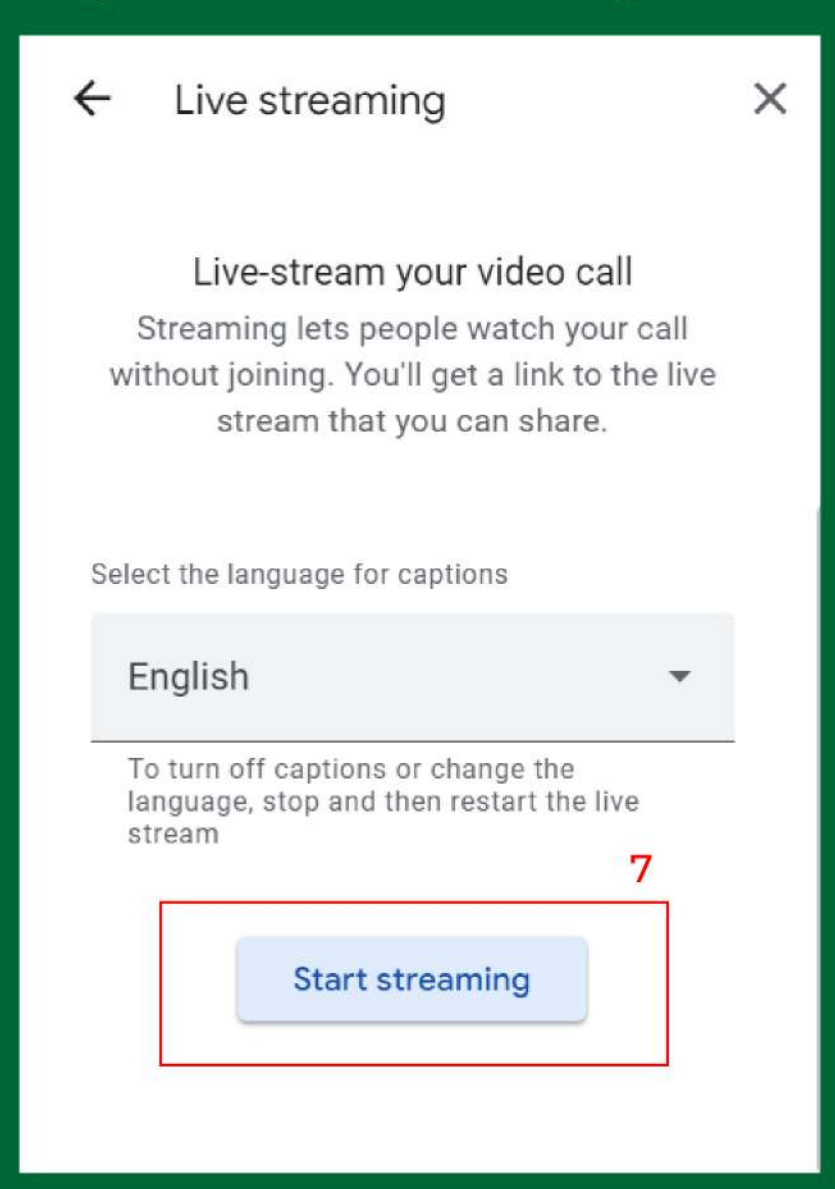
← Live streaming ×

Live-stream your video call

Streaming lets people watch your call without joining. You'll get a link to the live stream that you can share.

Select the language for captions

English

To turn off captions or change the language, stop and then restart the live stream

7

Start streaming